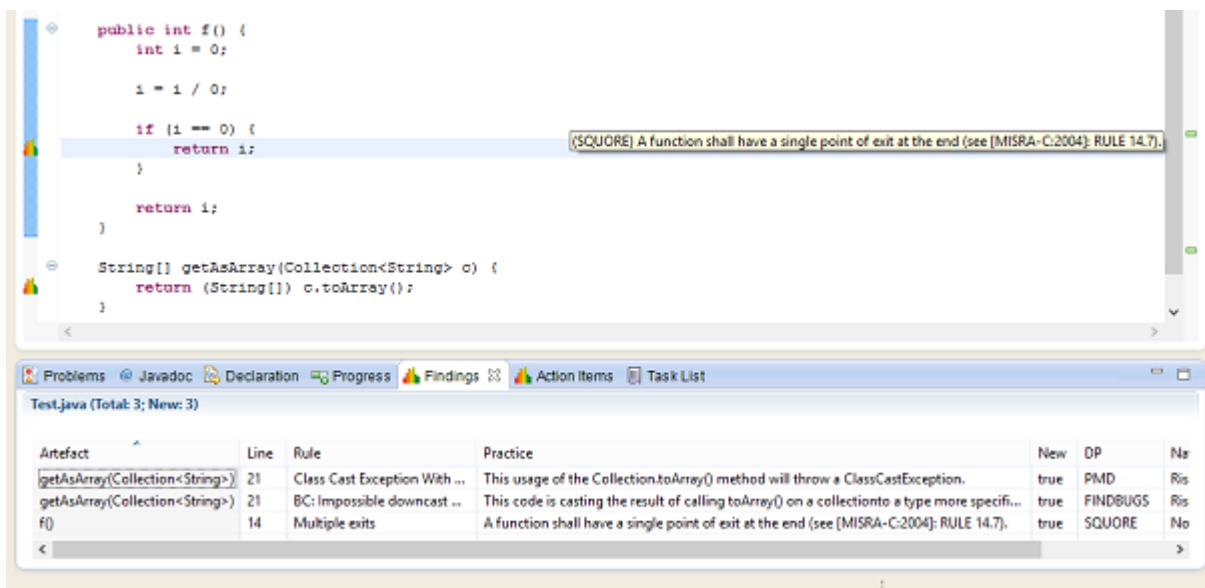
public int f() {
    int i = 0;

    i = i / 0;

    if (i == 0) {
        return i;
    }

    return i;
}

String[] getAsArray(Collection<String> c) {
    return (String[]) c.toArray();
}

(SQUORE) A function shall have a single point of exit at the end (see [MISRA-C:2004]: RULE 14.7).

Problems Javadoc Declaration Progress Findings Action Items Task List

Test.java (Total: 3; New: 3)

| Artefact | Line | Rule | Practice | New | DP | Na |
|---|---|---|---|---|---|---|
| getAsArray(Collection<String>) | 21 | Class Cast Exception With ... | This usage of the Collection.toArray() method will throw a ClassCastException. | true | PMD | Ris |
| getAsArray(Collection<String>) | 21 | BC: Impossible downcast ... | This code is casting the result of calling toArray() on a collectionto a type more specifi... | true | FINDBUGS | Ris |
| f() | 14 | Multiple exits | A function shall have a single point of exit at the end (see [MISRA-C:2004]: RULE 14.7). | true | SQUORE | No |